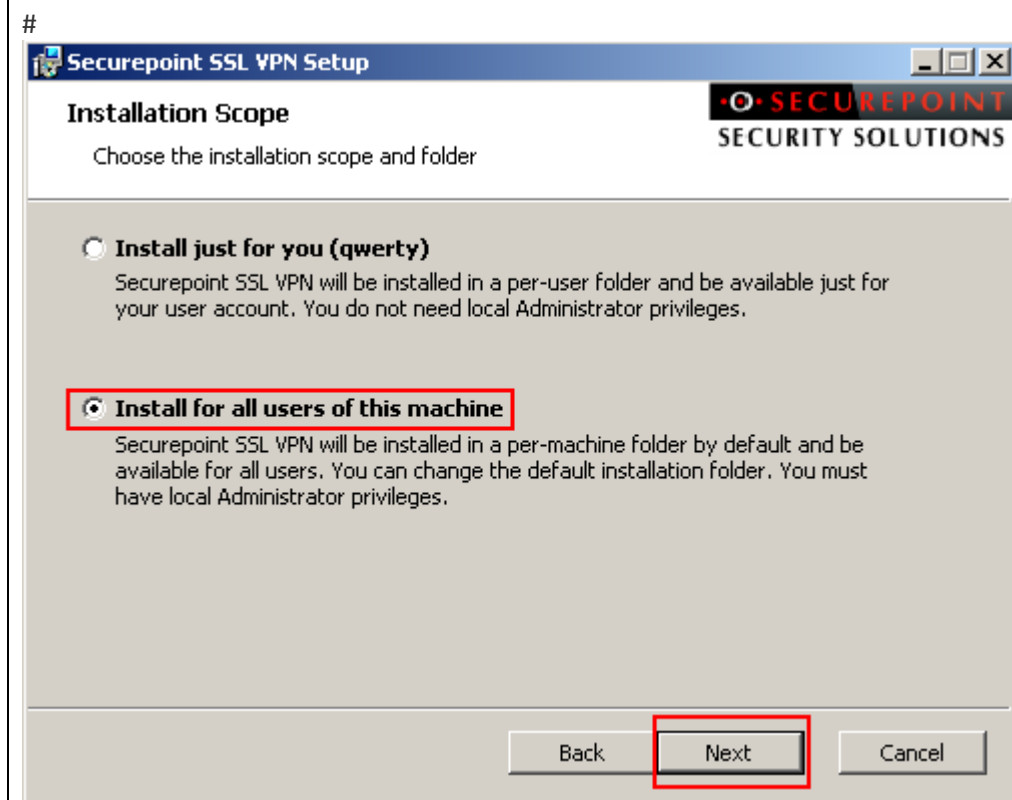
#

Securepoint SSL VPN Setup

Installation Scope

Choose the installation scope and folder

SECUREPOINT
SECURITY SOLUTIONS

Install just for you (qwerty)

Securepoint SSL VPN will be installed in a per-user folder and be available just for your user account. You do not need local Administrator privileges.

Install for all users of this machine

Securepoint SSL VPN will be installed in a per-machine folder by default and be available for all users. You can change the default installation folder. You must have local Administrator privileges.

Back Next Cancel